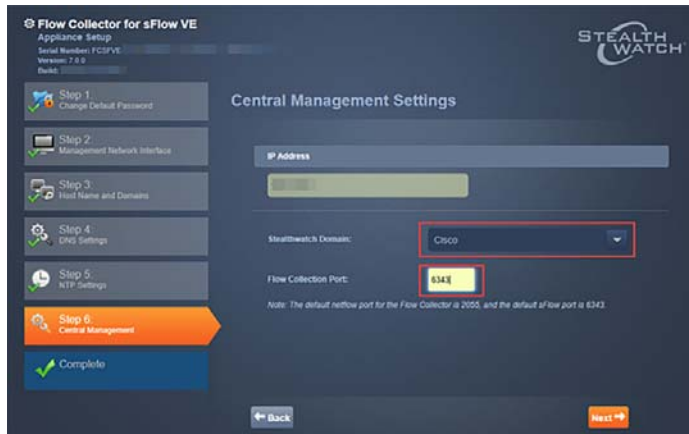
Flow Collector for sFlow VE
Appliance Setup
Serial Number: FCSFVE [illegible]
Version: 7.0.0
Build: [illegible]

STEALTHWATCH

Step 1:
Change Default Password

Step 2:
Management Network Interface

Step 3:
Host Name and Domains

Step 4:
DNS Settings

Step 5:
NTP Settings

Step 6:
Central Management

Complete

Central Management Settings

IP Address

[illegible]

Stealthwatch Domain:
Cisco

Flow Collection Port:
6343

Note: The default netflow port for the Flow Collector is 2055, and the default sFlow port is 6343.

Back

Next